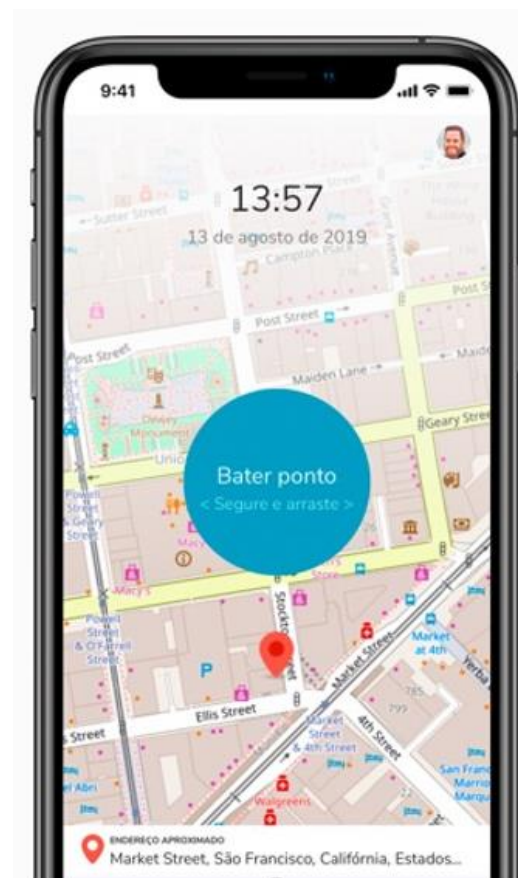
9:41

13:57
13 de agosto de 2019

Sutter Street
Campton Place
Grant Avenue
Post Street
Post Street
Post Street
Maiden Lane
Maiden
Geary Street
Dewey Monument
Union
Powell Street & Geary Street
Macy's
Macy's
Powell Street & O'Farrell Street
Stockton Street
Market Street
Market at 4th
Yerba
Ellis Street
Street
Market Street & 4th Street
4th Street
785
799
San Fran Marriot Marqu
Walgreens
Abri

Bater ponto
< Segure e arraste >

ENDEREÇO APROXIMADO
Market Street, São Francisco, Califórnia, Estados...